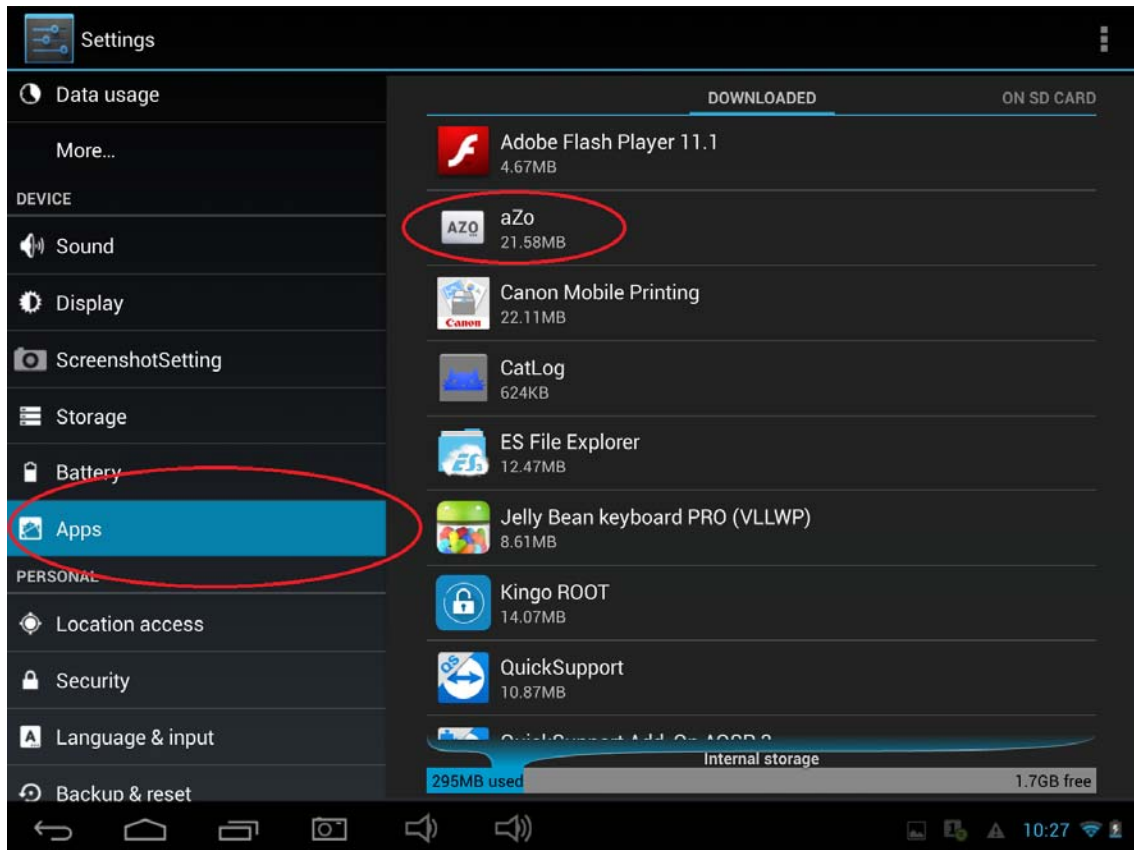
Settings

Data usage

More...

DEVICE

Sound

Display

ScreenshotSetting

Storage

Battery

Apps

PERSONAL

Location access

Security

Language & input

Backup & reset

DOWNLOADED

ON SD CARD

Adobe Flash Player 11.1
4.67MB

AZO
aZo
21.58MB

Canon Mobile Printing
22.11MB

CatLog
624KB

ES File Explorer
12.47MB

Jelly Bean keyboard PRO (VLLWP)
8.61MB

Kingo ROOT
14.07MB

QuickSupport
10.87MB

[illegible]

Internal storage

295MB used

1.7GB free

10:27